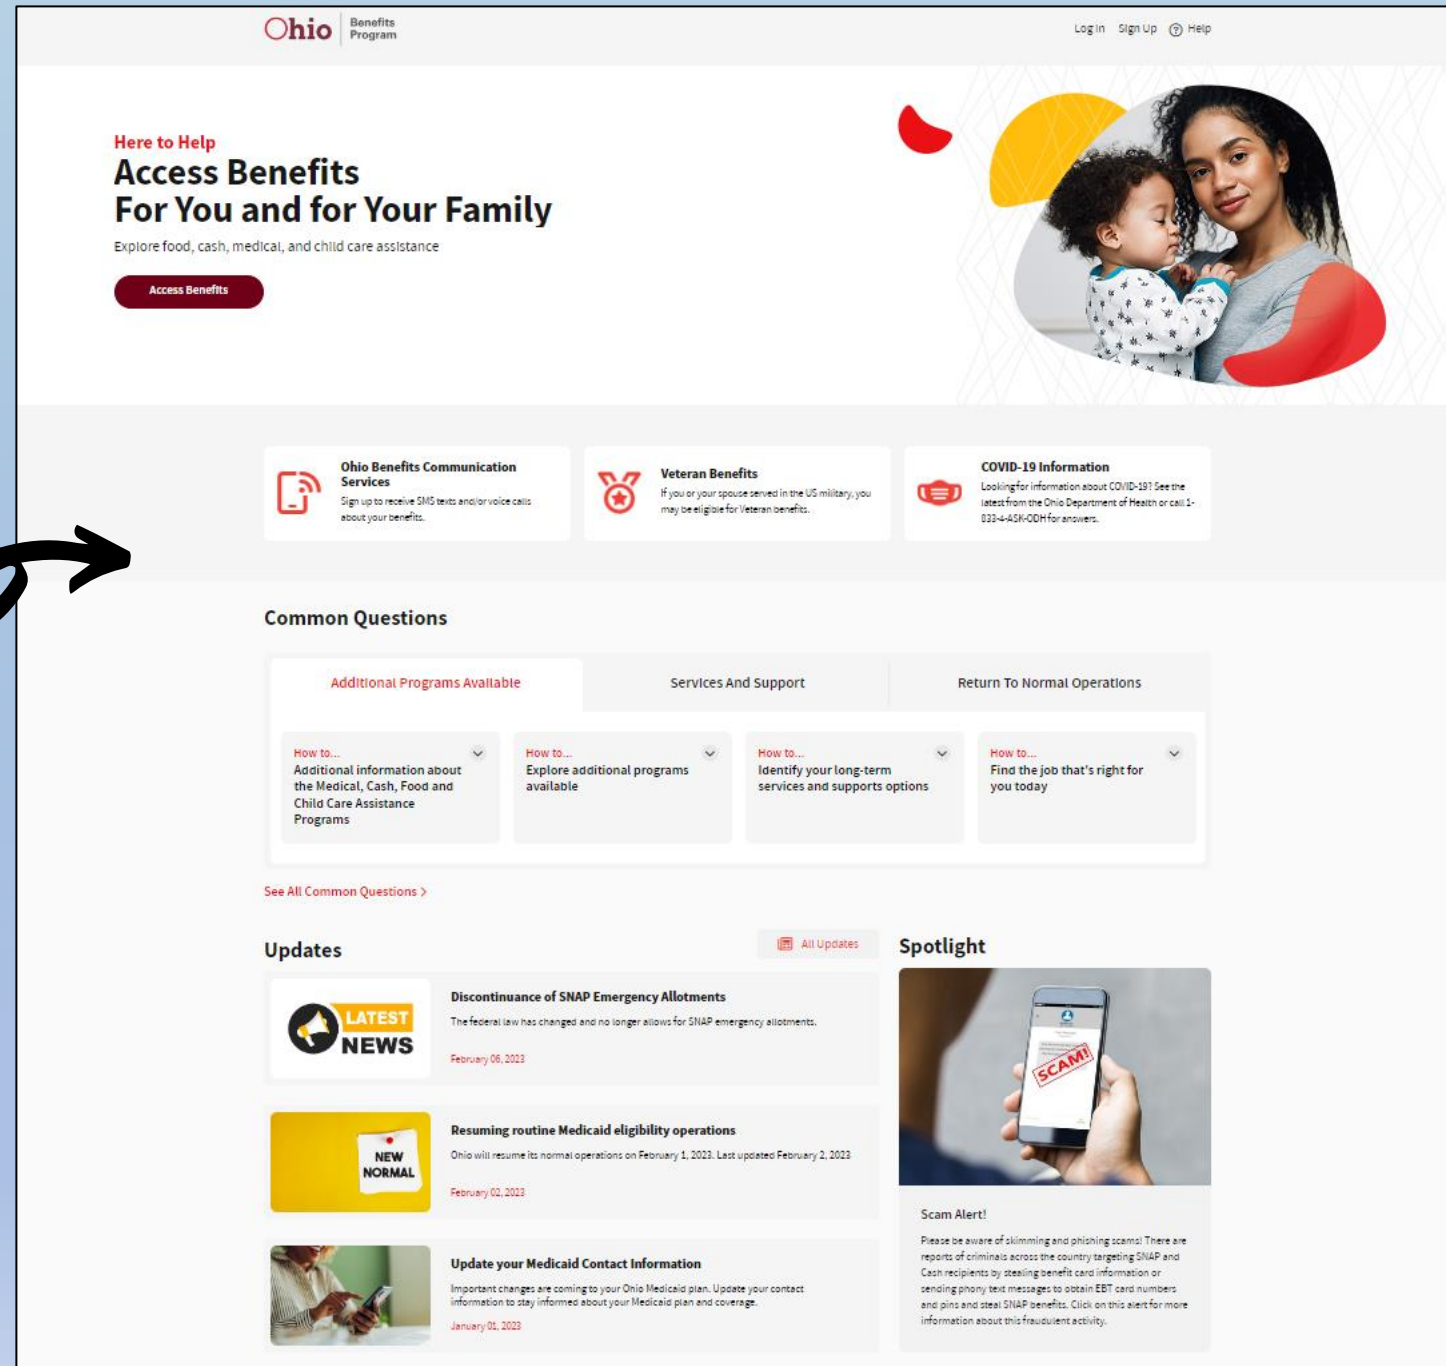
Ohio Benefits Program

Log In Sign Up Help

Here to Help
Access Benefits
For You and for Your Family

Explore food, cash, medical, and child care assistance

Access Benefits

Ohio Benefits Communication Services
Sign up to receive SMS texts and/or voice calls about your benefits.

Veteran Benefits
If you or your spouse served in the US military, you may be eligible for Veteran benefits.

COVID-19 Information
Looking for information about COVID-19? See the latest from the Ohio Department of Health or call 1-833-4-ASK-ODH for answers.

Common Questions

Additional Programs Available | Services And Support | Return To Normal Operations

How to...
Additional information about the Medical, Cash, Food and Child Care Assistance Programs

How to...
Explore additional programs available

How to...
Identify your long-term services and supports options

How to...
Find the job that's right for you today

See All Common Questions >

Updates

All Updates

LATEST NEWS

Discontinuance of SNAP Emergency Allotments
The federal law has changed and no longer allows for SNAP emergency allotments.
February 06, 2023

NEW NORMAL

Resuming routine Medicaid eligibility operations
Ohio will resume its normal operations on February 1, 2023. Last updated February 2, 2023
February 02, 2023

Update your Medicaid Contact Information
Important changes are coming to your Ohio Medicaid plan. Update your contact information to stay informed about your Medicaid plan and coverage.
January 01, 2023

Spotlight

SCAM!

Scam Alert!
Please be aware of skimming and phishing scams! There are reports of criminals across the country targeting SNAP and Cash recipients by stealing benefit card information or sending phony text messages to obtain EBT card numbers and pins and steal SNAP benefits. Click on this alert for more information about this fraudulent activity.